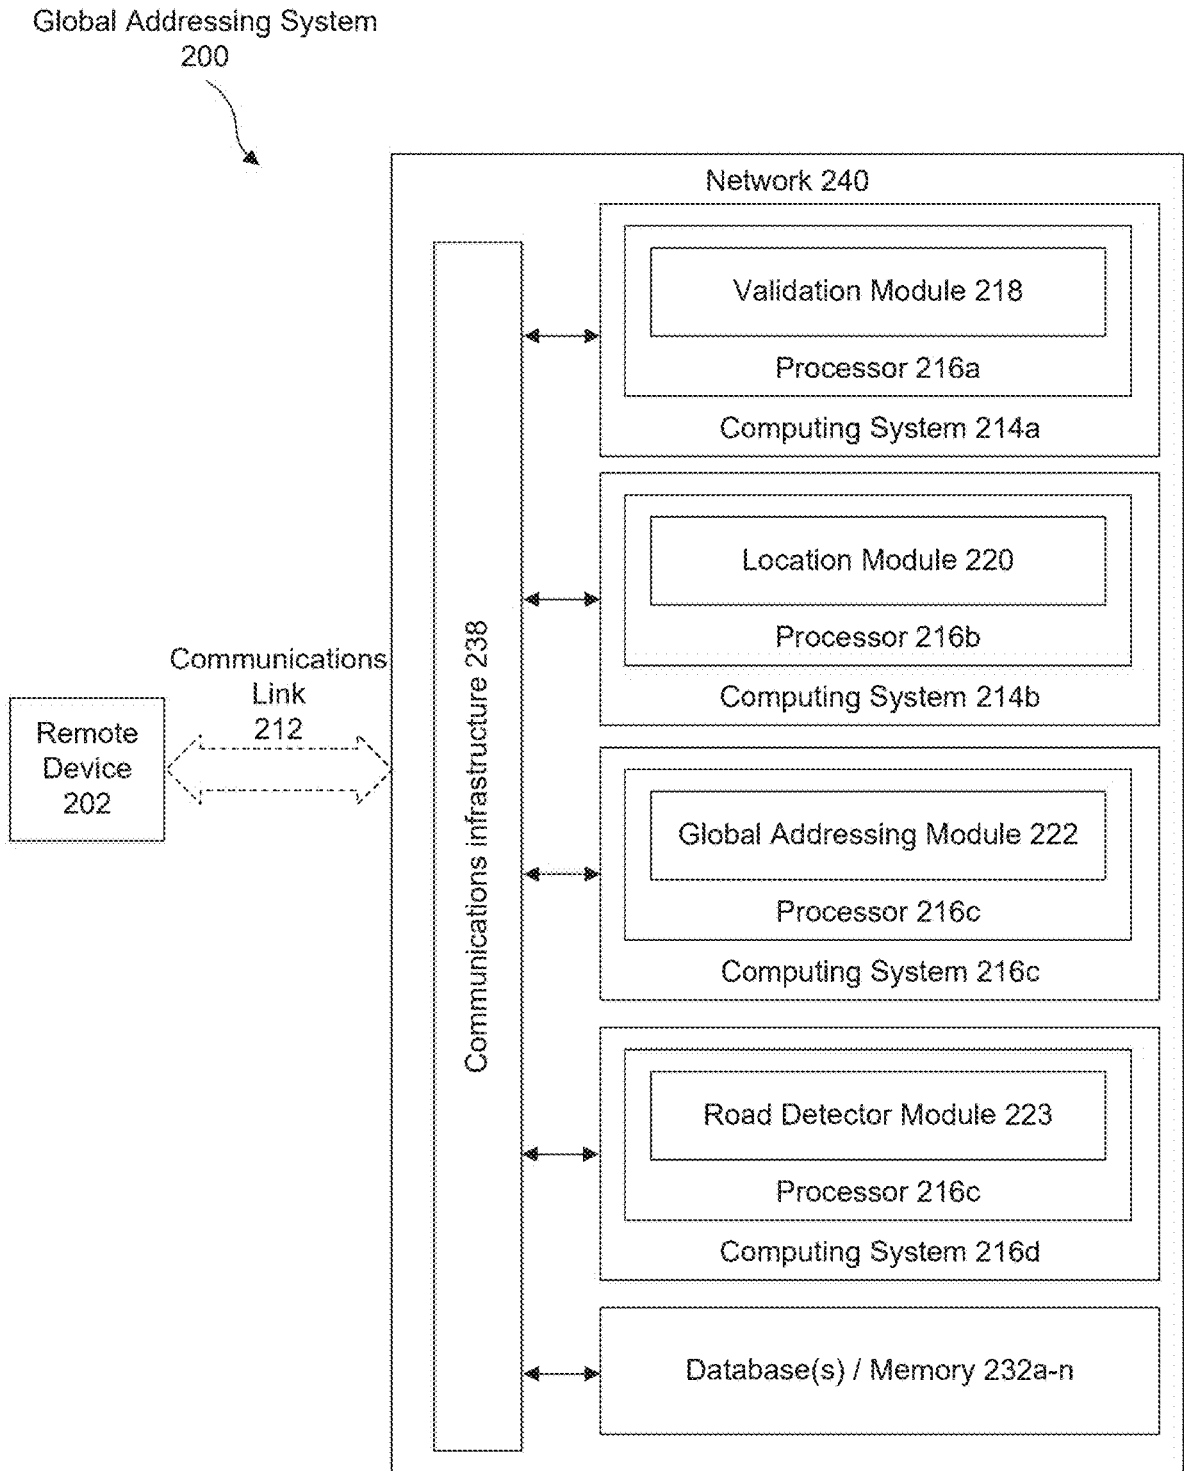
Global Addressing System
200

Network 240

Validation Module 218

Processor 216a

Computing System 214a

Location Module 220

Processor 216b

Computing System 214b

Communications Link 212

Remote Device 202

Communications infrastructure 238

Global Addressing Module 222

Processor 216c

Computing System 216c

Road Detector Module 223

Processor 216c

Computing System 216d

Database(s) / Memory 232a-n